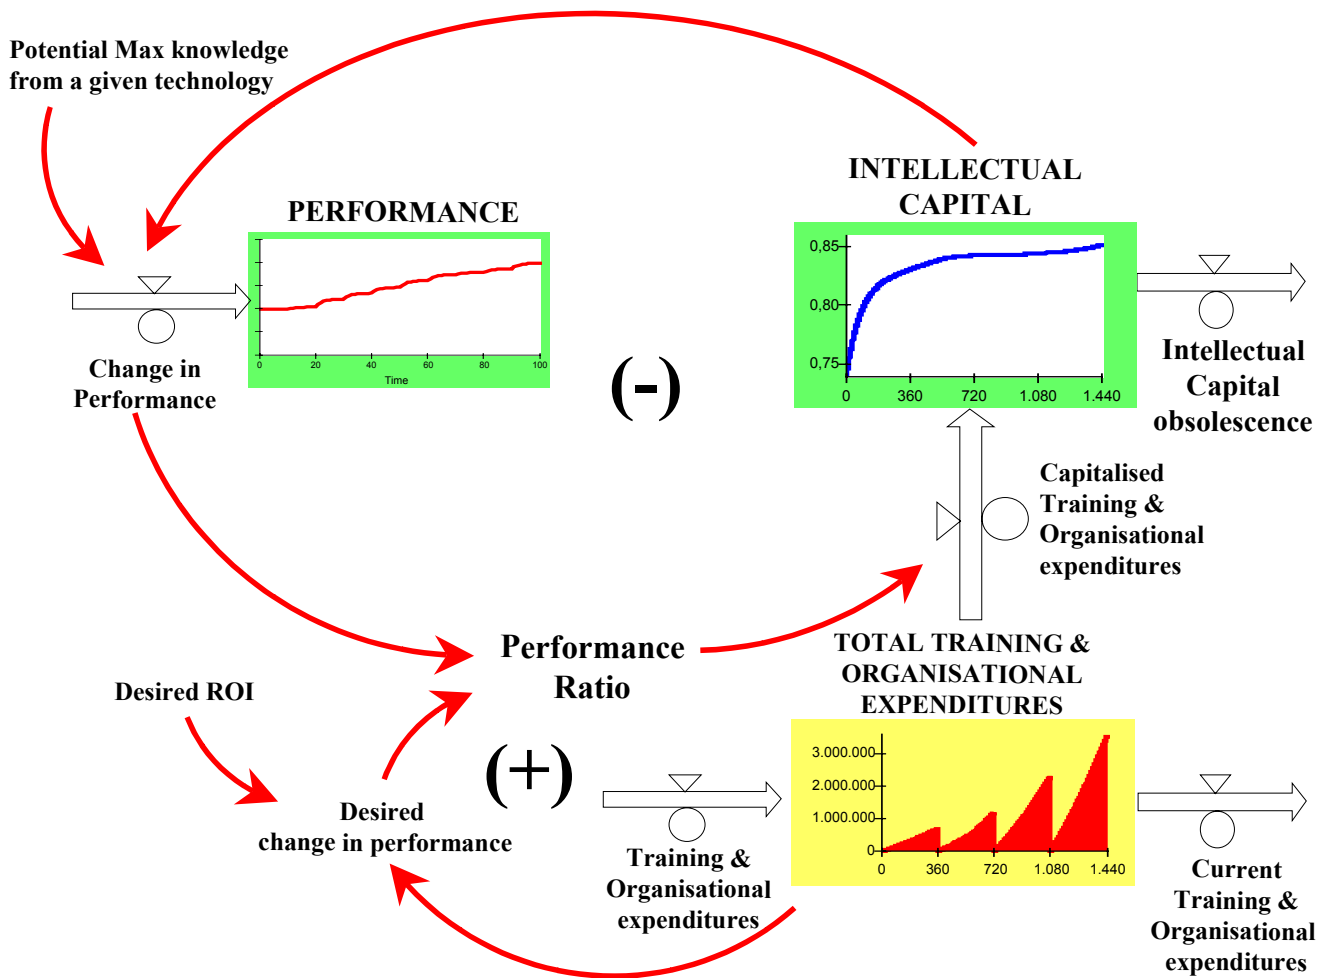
Potential Max knowledge from a given technology

PERFORMANCE

0
20
40
60
80
100
Time

Change in Performance

INTELLECTUAL CAPITAL

0,85
0,80
0,75
0
360
720
1.080
1.440

Intellectual Capital obsolescence

(-)

Capitalised Training & Organisational expenditures

Performance Ratio

TOTAL TRAINING & ORGANISATIONAL EXPENDITURES

Desired ROI

(+)

3.000.000
2.000.000
1.000.000
0
0
360
720
1.080
1.440

Desired change in performance

Training & Organisational expenditures

Current Training & Organisational expenditures